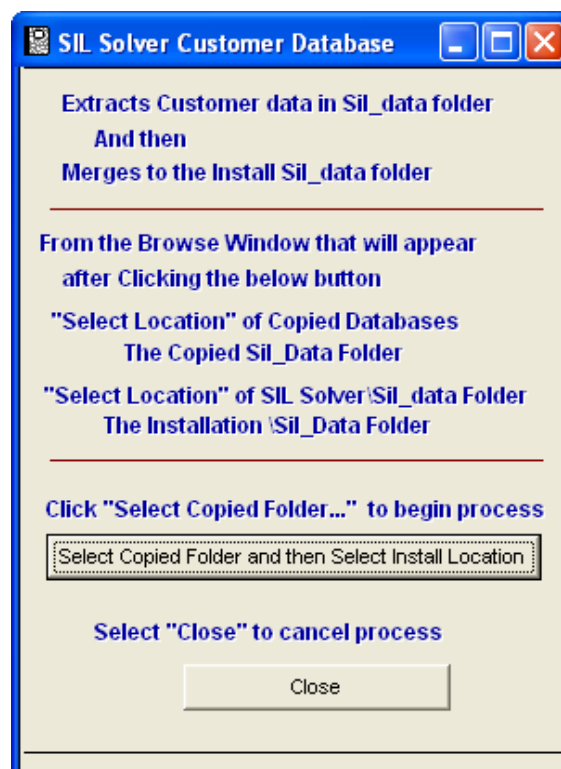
SIL Solver Customer Database

Extracts Customer data in Sil_data folder
And then
Merges to the Install Sil_data folder

From the Browse Window that will appear
after Clicking the below button

"Select Location" of Copied Databases
The Copied Sil_Data Folder

"Select Location" of SIL Solver\Sil_data Folder
The Installation \Sil_Data Folder

Click "Select Copied Folder..." to begin process

Select Copied Folder and then Select Install Location

Select "Close" to cancel process

Close